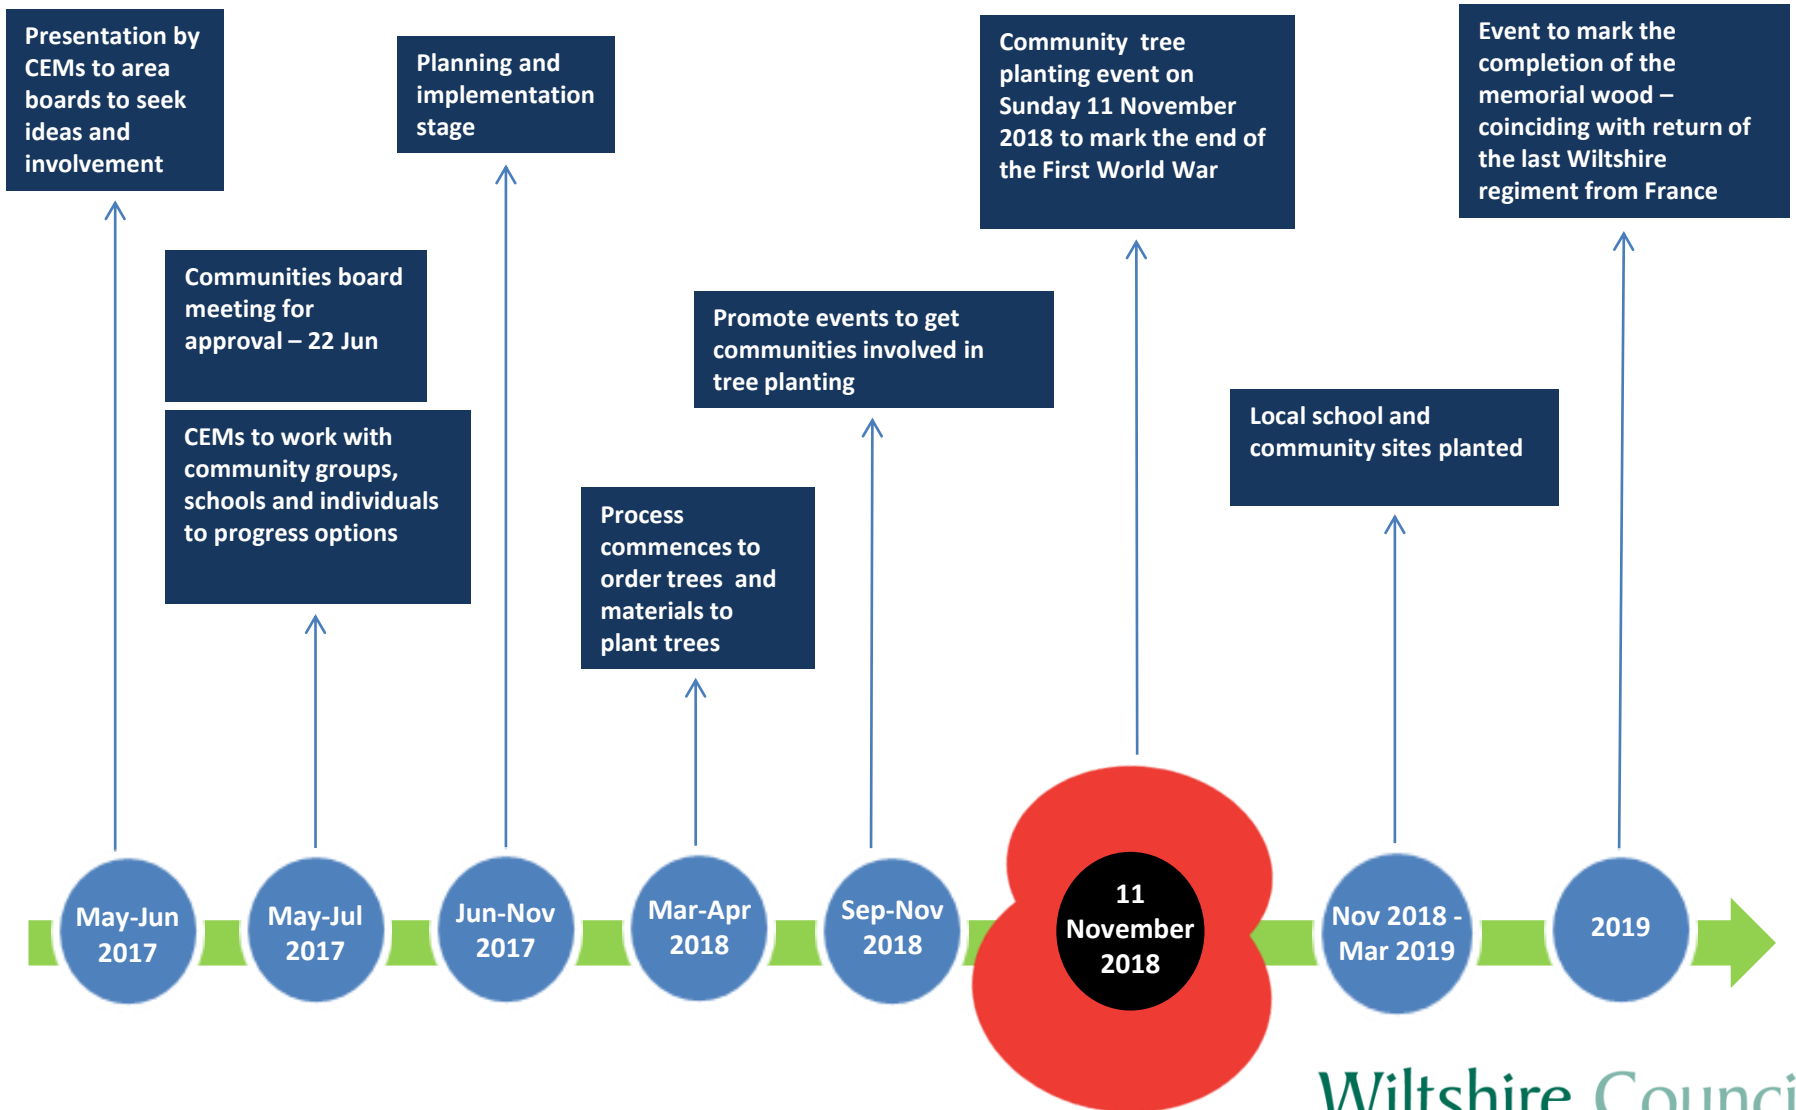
Presentation by CEMs to area boards to seek ideas and involvement

Planning and implementation stage

Community tree planting event on Sunday 11 November 2018 to mark the end of the First World War

Event to mark the completion of the memorial wood – coinciding with return of the last Wiltshire regiment from France

Communities board meeting for approval – 22 Jun

CEMs to work with community groups, schools and individuals to progress options

Promote events to get communities involved in tree planting

Local school and community sites planted

Process commences to order trees and materials to plant trees

May-Jun 2017

May-Jul 2017

Jun-Nov 2017

Mar-Apr 2018

Sep-Nov 2018

11 November 2018

Nov 2018 - Mar 2019

2019

Wiltshire Counci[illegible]